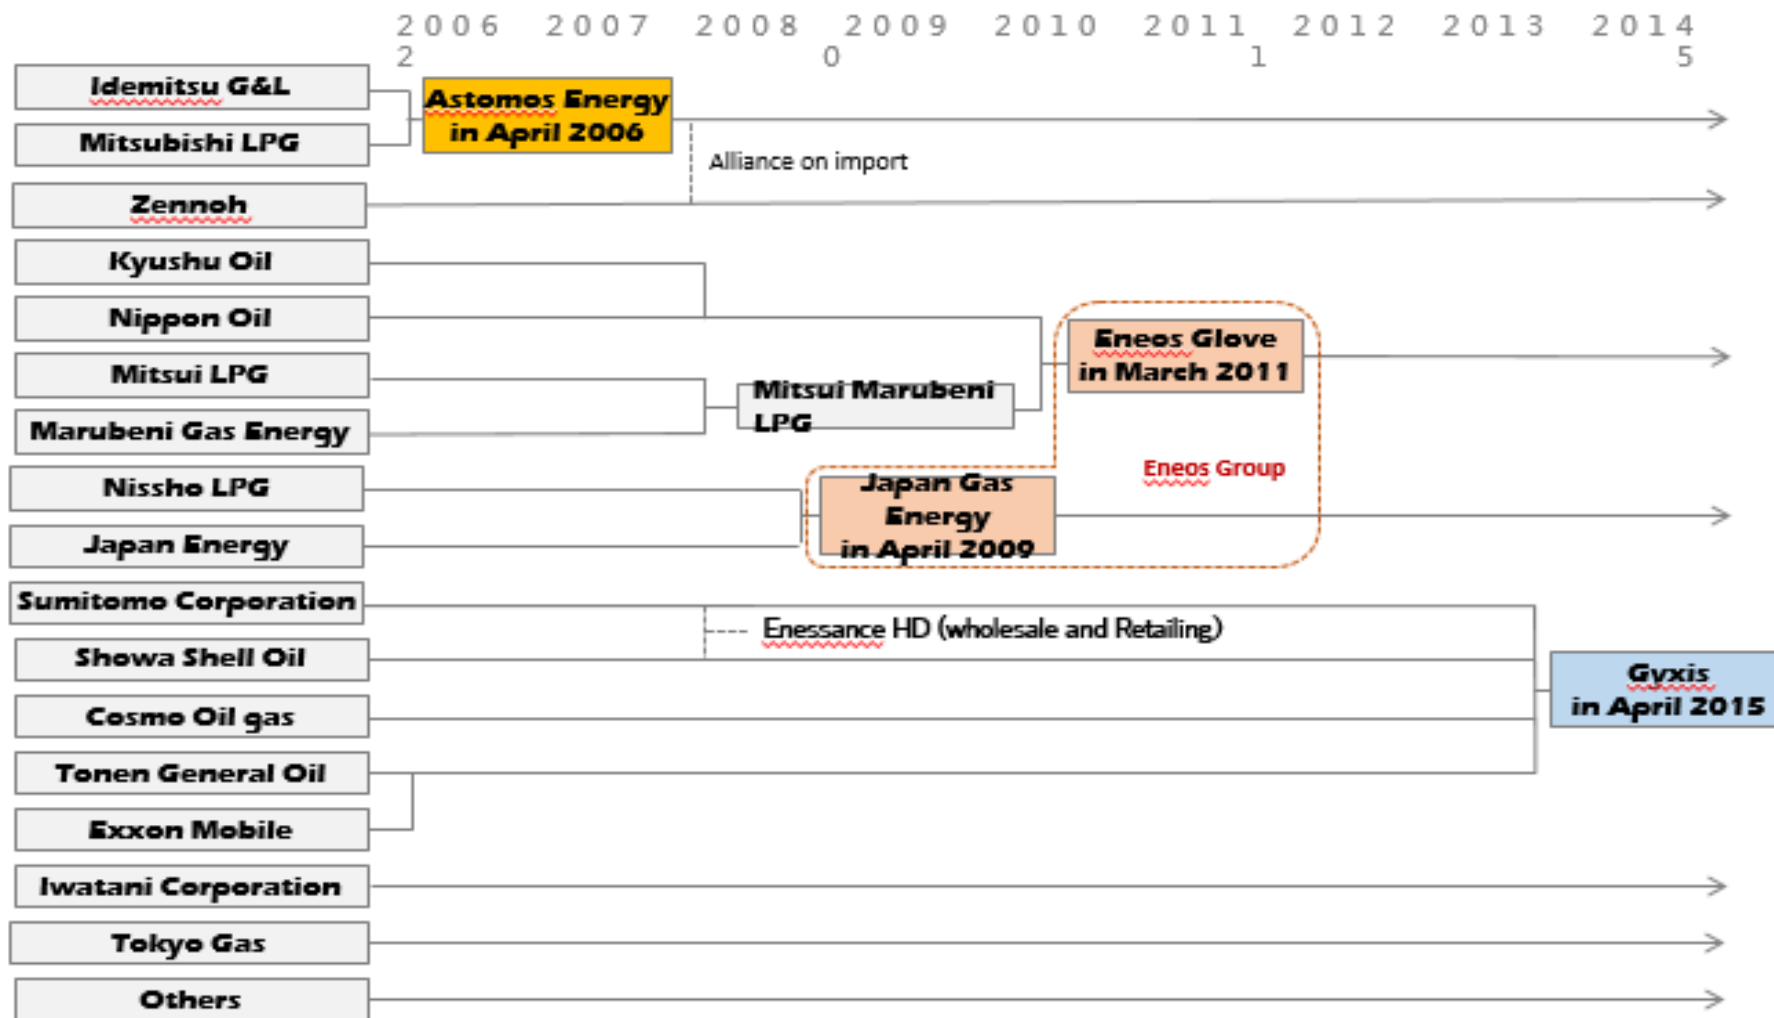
2006 2007 2008 2009 2010 2011 2012 2013 2014
2 0 1 5

Idemitsu G&L
Mitsubishi LPG
Astomos Energy in April 2006
Alliance on import
Zennoh
Kyushu Oil
Nippon Oil
Mitsui LPG
Marubeni Gas Energy
Mitsui Marubeni LPG
Eneos Glove in March 2011
Eneos Group
Nissho LPG
Japan Energy
Japan Gas Energy in April 2009
Sumitomo Corporation
Enessance HD (wholesale and Retailing)
Showa Shell Oil
Cosmo Oil gas
Gyxis in April 2015
Tonen General Oil
Exxon Mobile
Iwatani Corporation
Tokyo Gas
Others